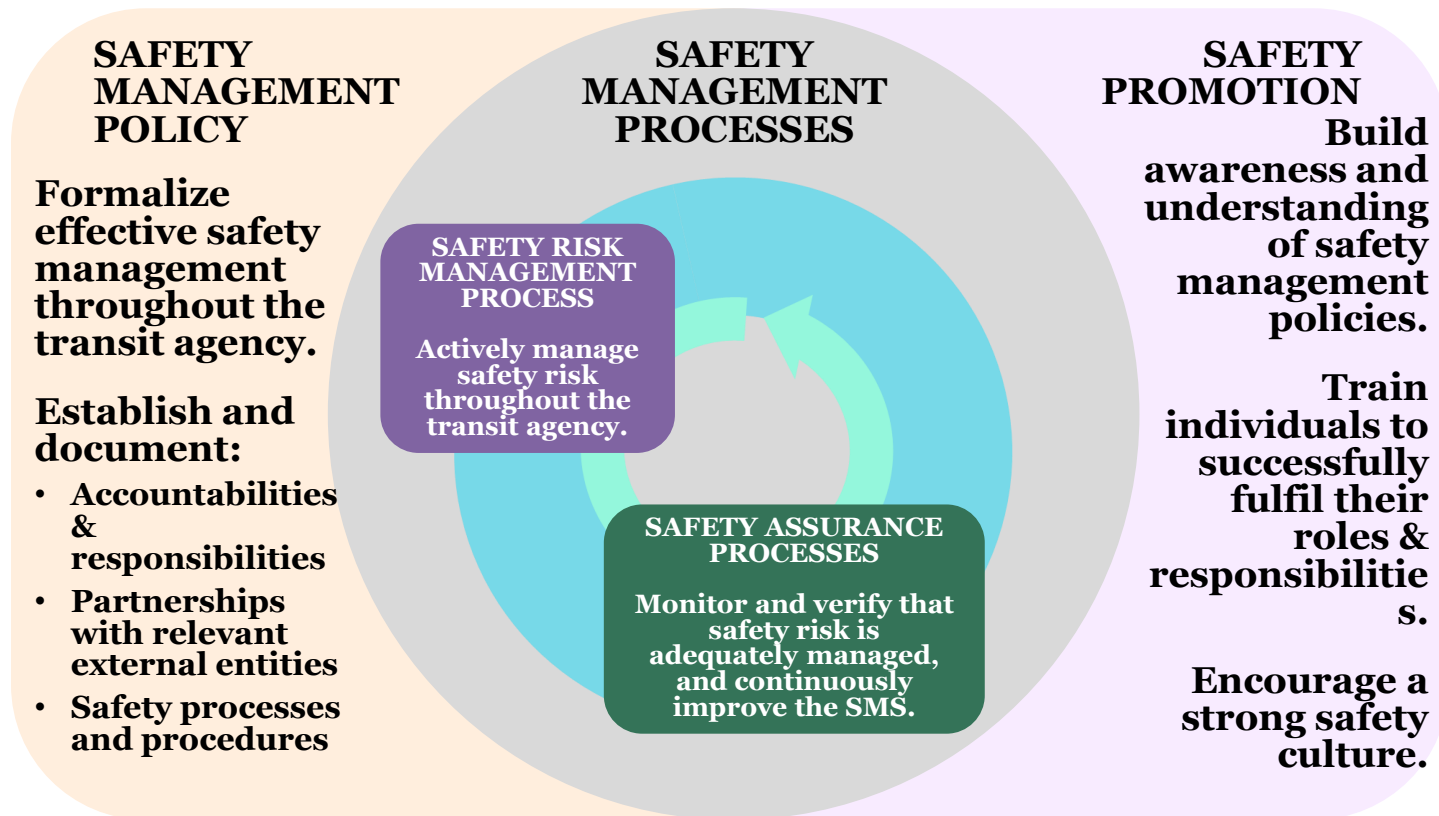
SAFETY MANAGEMENT POLICY

Formalize effective safety management throughout the transit agency.

Establish and document:

- Accountabilities & responsibilities
- Partnerships with relevant external entities
- Safety processes and procedures

SAFETY MANAGEMENT PROCESSES

SAFETY RISK MANAGEMENT PROCESS

Actively manage safety risk throughout the transit agency.

SAFETY ASSURANCE PROCESSES

Monitor and verify that safety risk is adequately managed, and continuously improve the SMS.

SAFETY PROMOTION

Build awareness and understanding of safety management policies.

Train individuals to successfully fulfil their roles & responsibilitie s.

Encourage a strong safety culture.